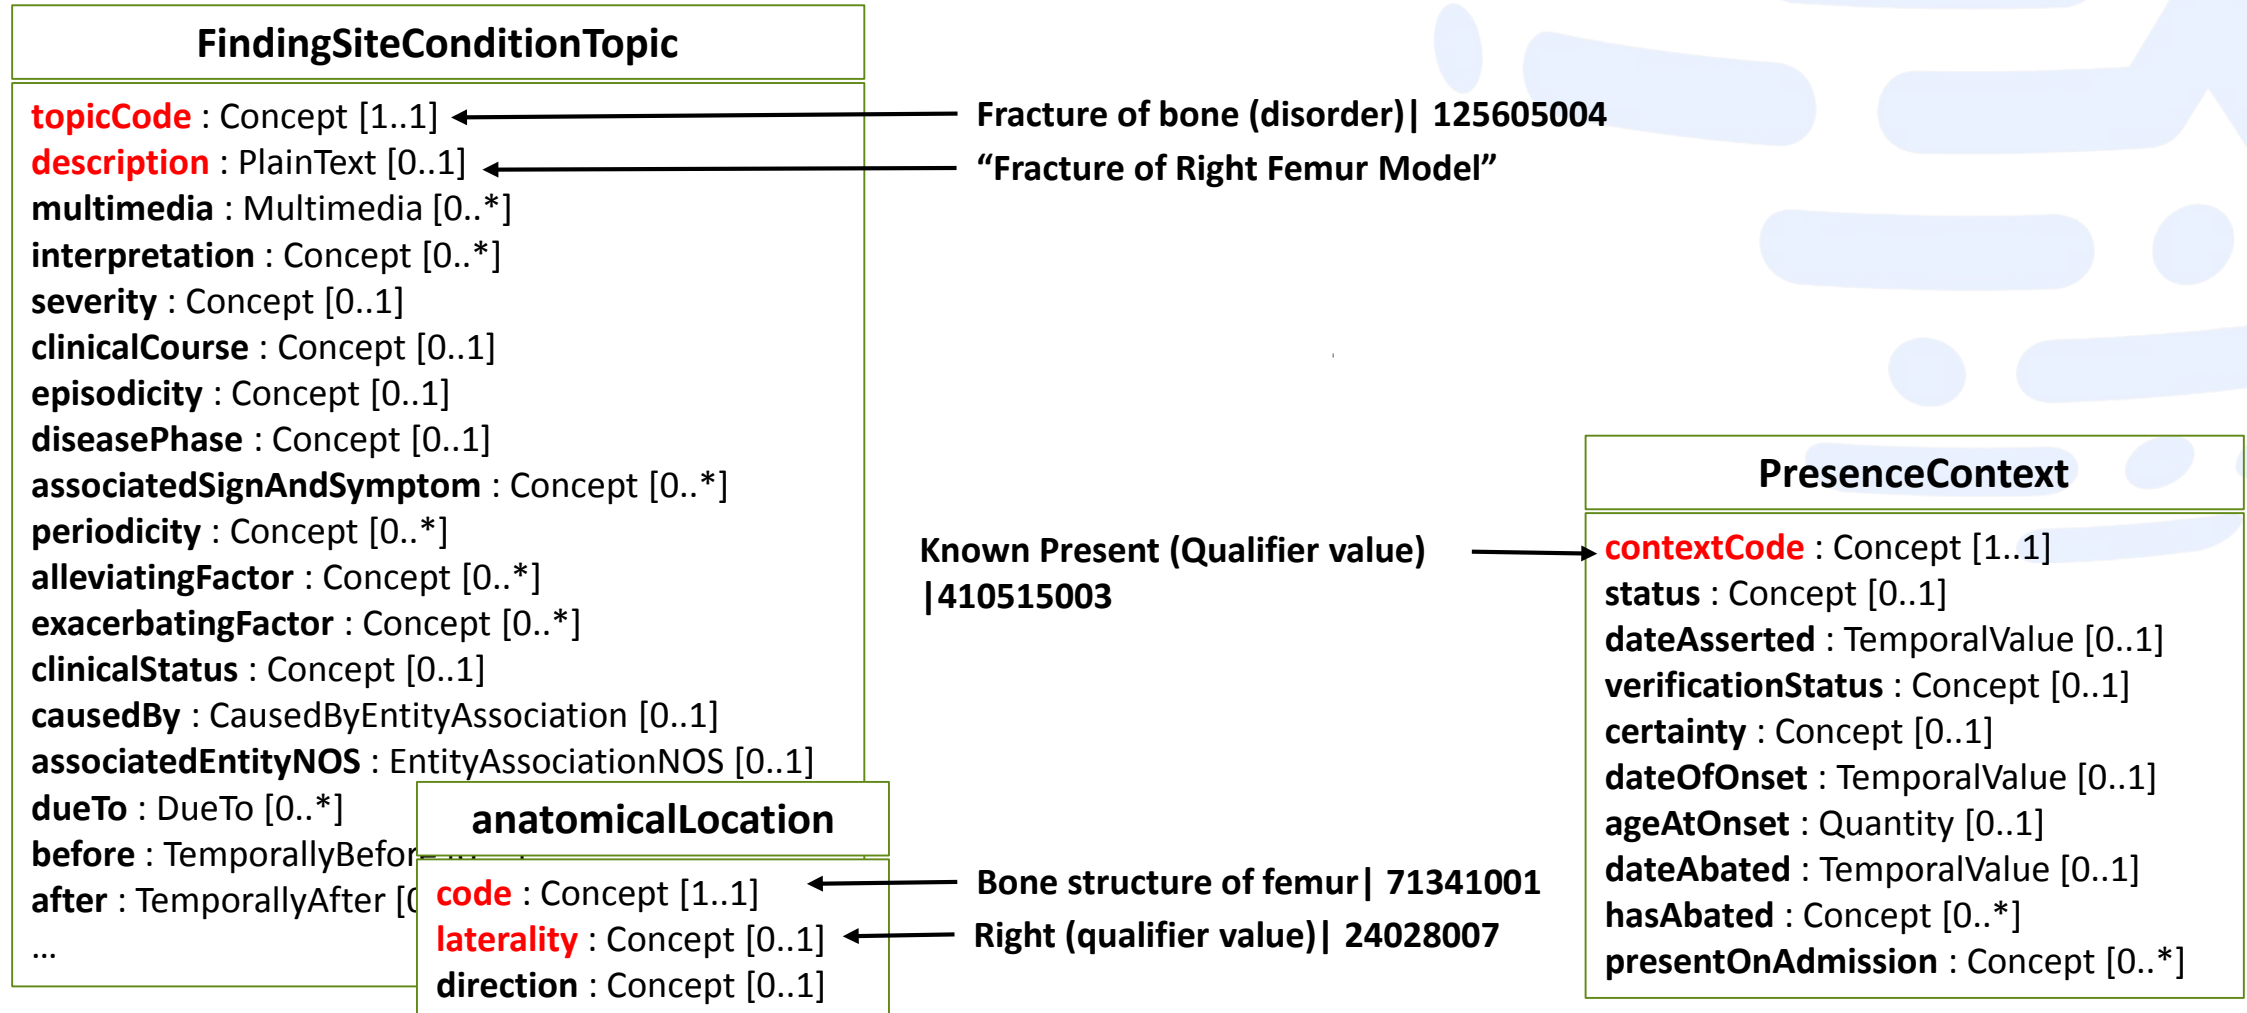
FindingSiteConditionTopic

topicCode : Concept [1..1]
description : PlainText [0..1]
multimedia : Multimedia [0..*]
interpretation : Concept [0..*]
severity : Concept [0..1]
clinicalCourse : Concept [0..1]
episodicity : Concept [0..1]
diseasePhase : Concept [0..1]
associatedSignAndSymptom : Concept [0..*]
periodicity : Concept [0..*]
alleviatingFactor : Concept [0..*]
exacerbatingFactor : Concept [0..*]
clinicalStatus : Concept [0..1]
causedBy : CausedByEntityAssociation [0..1]
associatedEntityNOS : EntityAssociationNOS [0..1]
dueTo : DueTo [0..*]
before : TemporallyBefor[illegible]
after : TemporallyAfter [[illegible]
...

Fracture of bone (disorder)| 125605004
“Fracture of Right Femur Model”

Known Present (Qualifier value) |410515003

PresenceContext

contextCode : Concept [1..1]
status : Concept [0..1]
dateAsserted : TemporalValue [0..1]
verificationStatus : Concept [0..1]
certainty : Concept [0..1]
dateOfOnset : TemporalValue [0..1]
ageAtOnset : Quantity [0..1]
dateAbated : TemporalValue [0..1]
hasAbated : Concept [0..*]
presentOnAdmission : Concept [0..*]

anatomicalLocation

code : Concept [1..1]
laterality : Concept [0..1]
direction : Concept [0..1]

Bone structure of femur| 71341001
Right (qualifier value)| 24028007